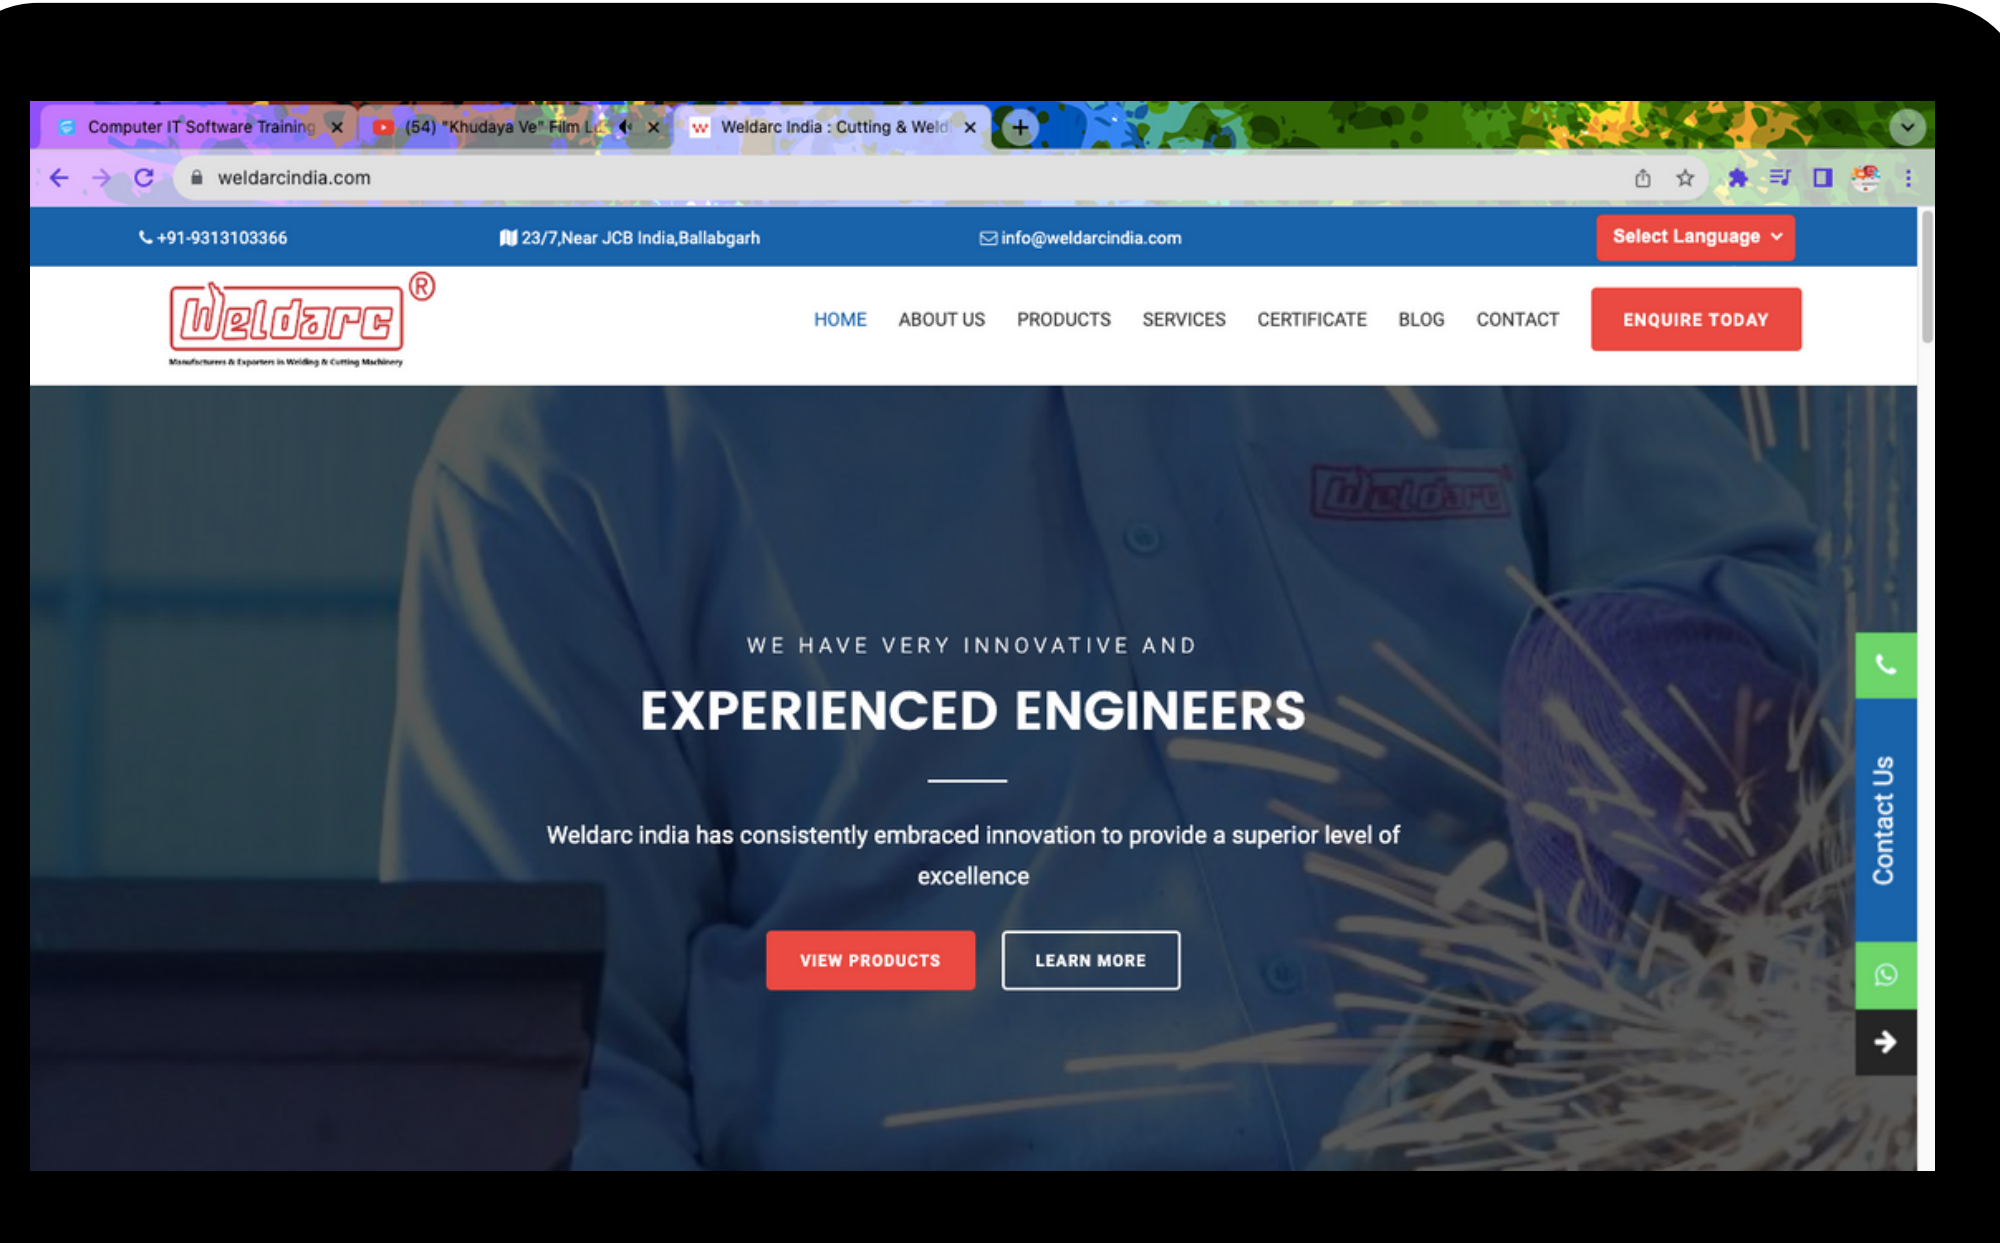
Computer IT Software Training
(54) "Khudaya Ve" Film L
Weldarc India : Cutting & Weld

weldarcindia.com

+91-9313103366
23/7,Near JCB India,Ballabgarh
info@weldarcindia.com
Select Language

Weldarc®
Manufacturers & Exporters in Welding & Cutting Machinery

HOME ABOUT US PRODUCTS SERVICES CERTIFICATE BLOG CONTACT
ENQUIRE TODAY

Weldarc

WE HAVE VERY INNOVATIVE AND

EXPERIENCED ENGINEERS

Weldarc india has consistently embraced innovation to provide a superior level of excellence

VIEW PRODUCTS
LEARN MORE

Contact Us